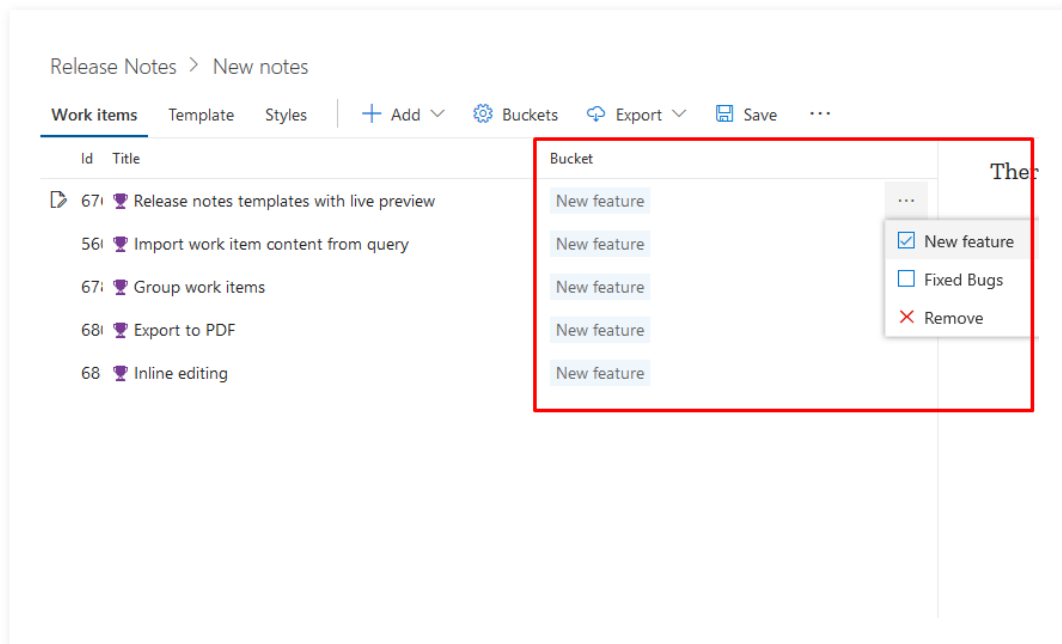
Release Notes > New notes

Work items Template Styles + Add Buckets Export Save ···

| Id | Title | Bucket |
|---|---|---|
| 67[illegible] | Release notes templates with live preview | New feature |
| 56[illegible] | Import work item content from query | New feature |
| 67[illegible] | Group work items | New feature |
| 68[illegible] | Export to PDF | New feature |
| 68 | Inline editing | New feature |

···

New feature
Fixed Bugs
Remove

Ther